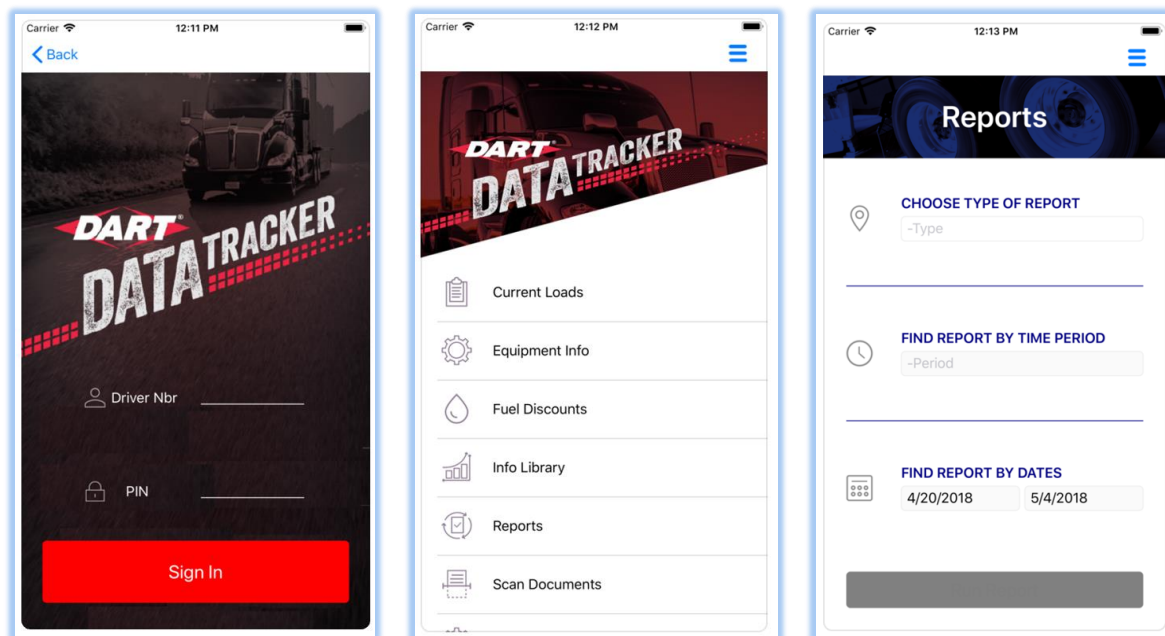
Carrier 12:11 PM

Back

DART DATA TRACKER

Driver Nbr

PIN

Sign In

Carrier 12:12 PM

DART DATA TRACKER

Current Loads

Equipment Info

Fuel Discounts

Info Library

Reports

Scan Documents

Carrier 12:13 PM

Reports

CHOOSE TYPE OF REPORT

-Type

FIND REPORT BY TIME PERIOD

-Period

FIND REPORT BY DATES

4/20/2018

5/4/2018

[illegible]